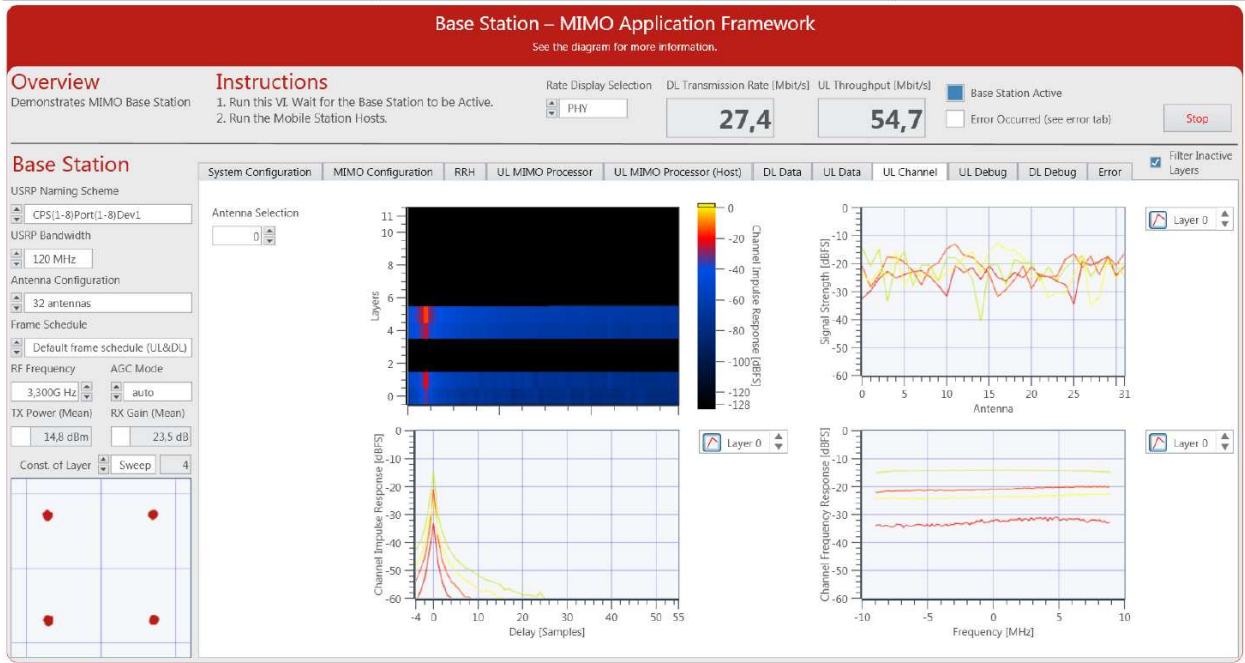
Base Station – MIMO Application Framework
See the diagram for more information.

Overview
Demonstrates MIMO Base Station

Instructions
1. Run this VI. Wait for the Base Station to be Active.
2. Run the Mobile Station Hosts.

Rate Display Selection
PHY

DL Transmission Rate [Mbit/s]
27,4

UL Throughput [Mbit/s]
54,7

Base Station Active
Error Occurred (see error tab)
Stop

Base Station
USRP Naming Scheme
CPS(1-8)Port(1-8)Dev1
USRP Bandwidth
120 MHz
Antenna Configuration
32 antennas
Frame Schedule
Default frame schedule (UL&DL)
RF Frequency
3,300G Hz
AGC Mode
auto
TX Power (Mean)
14,8 dBm
RX Gain (Mean)
23,5 dB
Const. of Layer
Sweep
4

System Configuration | MIMO Configuration | RRH | UL MIMO Processor | UL MIMO Processor (Host) | DL Data | UL Data | UL Channel | UL Debug | DL Debug | Error

Filter Inactive Layers

Antenna Selection
0

Layers
11 10 8 6 4 2 0

Channel Impulse Response [dBFS]
0 -20 -40 -60 -80 -100 -120 -128

Layer 0

Signal Strength [dBFS]
0 -10 -20 -30 -40 -50 -60
0 5 10 15 20 25 31
Antenna

Layer 0

Channel Impulse Response [dBFS]
0 -10 -20 -30 -40 -50 -60
-4 0 10 20 30 40 50 55
Delay [Samples]

Layer 0

Channel Frequency Response [dBFS]
0 -10 -20 -30 -40 -50 -60
-10 -5 0 5 10
Frequency [MHz]